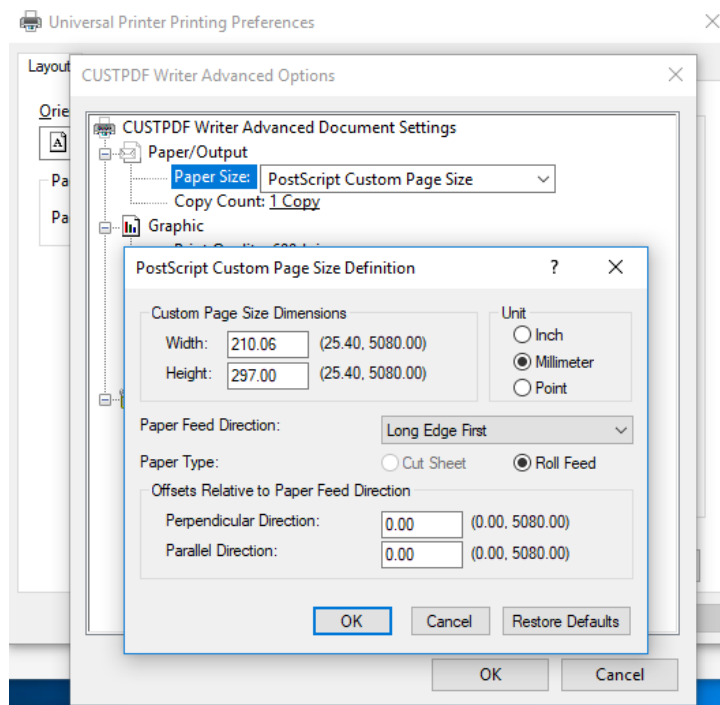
Universal Printer Printing Preferences

Layout

Orie

Pa

Pa

CUSTPDF Writer Advanced Options

CUSTPDF Writer Advanced Document Settings

Paper/Output

Paper Size: PostScript Custom Page Size

Copy Count: 1 Copy

Graphic

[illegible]

PostScript Custom Page Size Definition

?

Custom Page Size Dimensions

Width: 210.06 (25.40, 5080.00)

Height: 297.00 (25.40, 5080.00)

Unit

Inch

Millimeter

Point

Paper Feed Direction: Long Edge First

Paper Type: Cut Sheet Roll Feed

Offsets Relative to Paper Feed Direction

Perpendicular Direction: 0.00 (0.00, 5080.00)

Parallel Direction: 0.00 (0.00, 5080.00)

OK Cancel Restore Defaults

OK Cancel